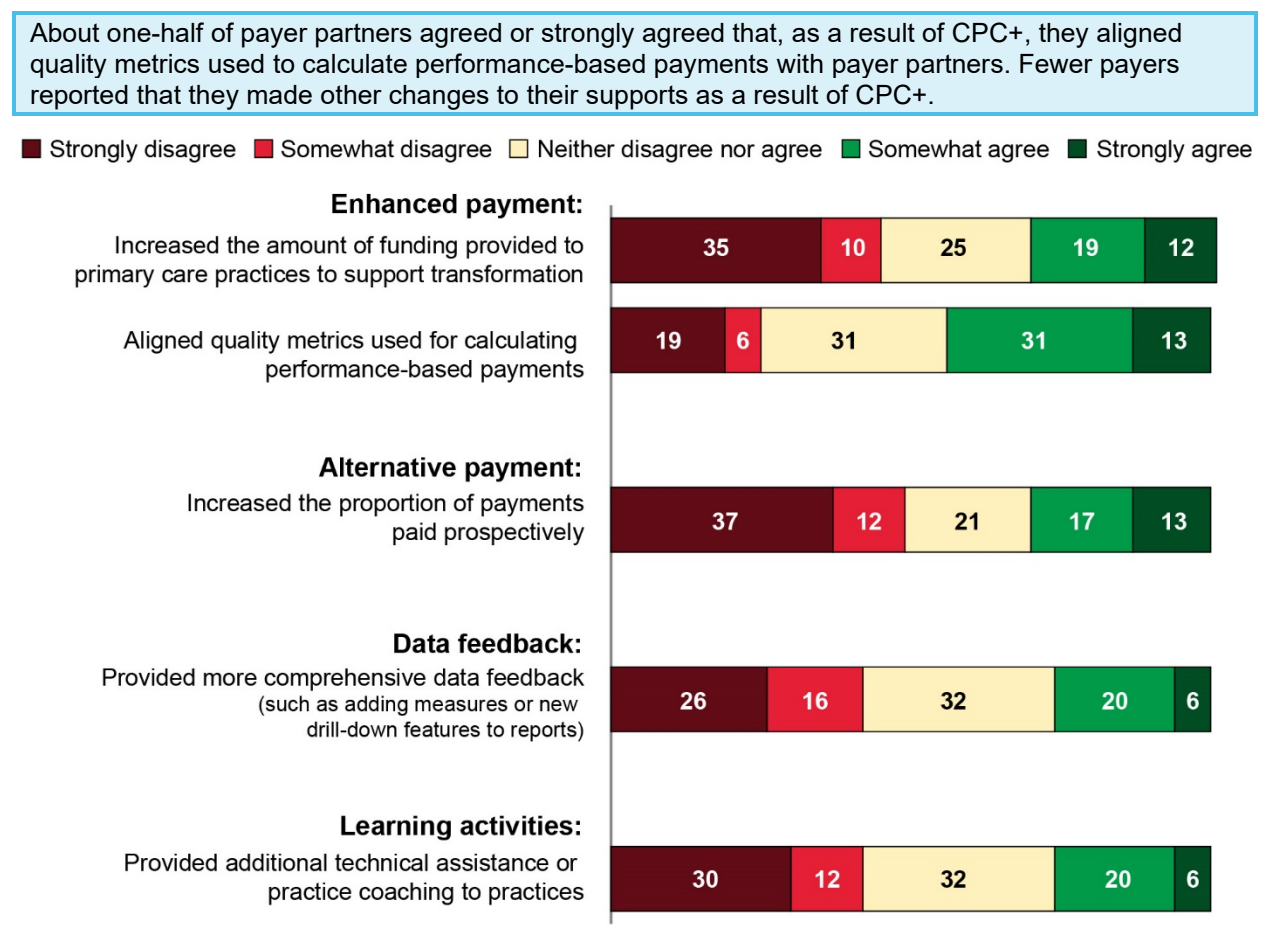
About one-half of payer partners agreed or strongly agreed that, as a result of CPC+, they aligned quality metrics used to calculate performance-based payments with payer partners. Fewer payers reported that they made other changes to their supports as a result of CPC+.

Strongly disagree | Somewhat disagree | Neither disagree nor agree | Somewhat agree | Strongly agree

**Enhanced payment:**

| | Strongly disagree | Somewhat disagree | Neither disagree nor agree | Somewhat agree | Strongly agree |
|---|---|---|---|---|---|
| Increased the amount of funding provided to primary care practices to support transformation | 35 | 10 | 25 | 19 | 12 |
| Aligned quality metrics used for calculating performance-based payments | 19 | 6 | 31 | 31 | 13 |

**Alternative payment:**

| | Strongly disagree | Somewhat disagree | Neither disagree nor agree | Somewhat agree | Strongly agree |
|---|---|---|---|---|---|
| Increased the proportion of payments paid prospectively | 37 | 12 | 21 | 17 | 13 |

**Data feedback:**

| | Strongly disagree | Somewhat disagree | Neither disagree nor agree | Somewhat agree | Strongly agree |
|---|---|---|---|---|---|
| Provided more comprehensive data feedback (such as adding measures or new drill-down features to reports) | 26 | 16 | 32 | 20 | 6 |

**Learning activities:**

| | Strongly disagree | Somewhat disagree | Neither disagree nor agree | Somewhat agree | Strongly agree |
|---|---|---|---|---|---|
| Provided additional technical assistance or practice coaching to practices | 30 | 12 | 32 | 20 | 6 |